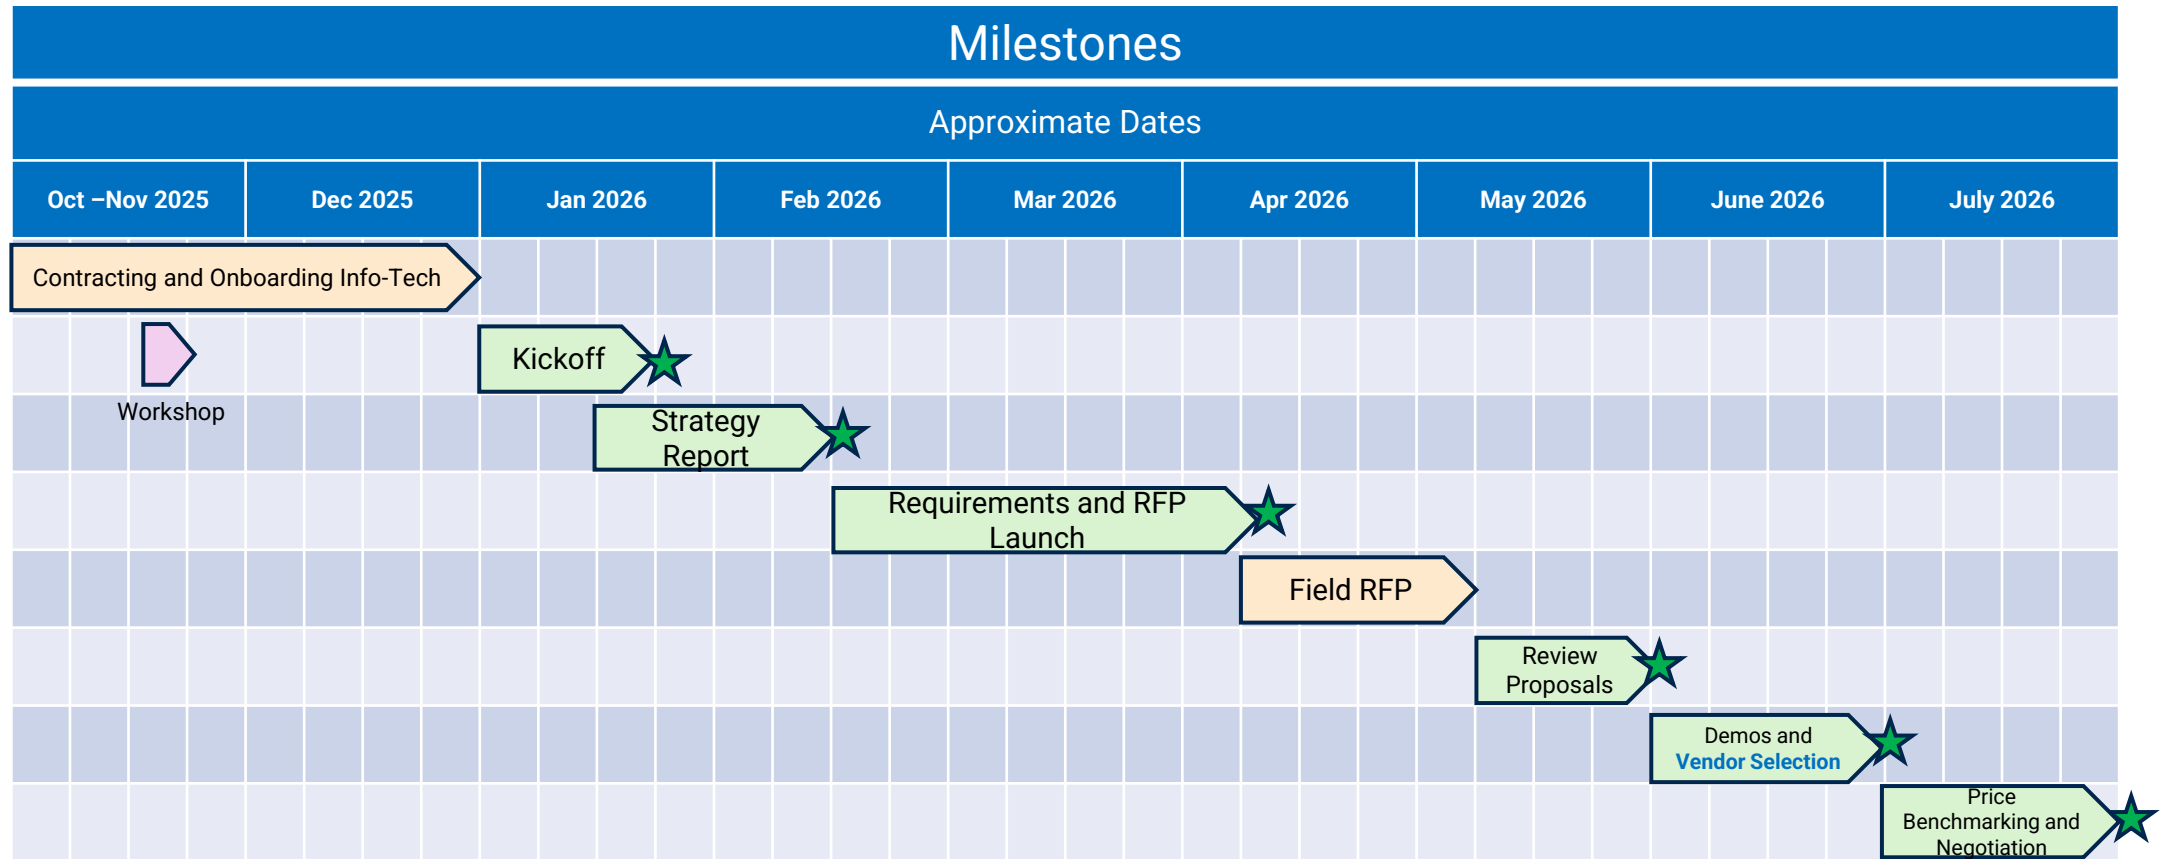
Milestones

Approximate Dates

| Oct –Nov 2025 | Dec 2025 | Jan 2026 | Feb 2026 | Mar 2026 | Apr 2026 | May 2026 | June 2026 | July 2026 |
|---|---|---|---|---|---|---|---|---|

Contracting and Onboarding Info-Tech

Workshop

Kickoff

Strategy Report

Requirements and RFP Launch

Field RFP

Review Proposals

Demos and Vendor Selection

Price Benchmarking and Negotiation